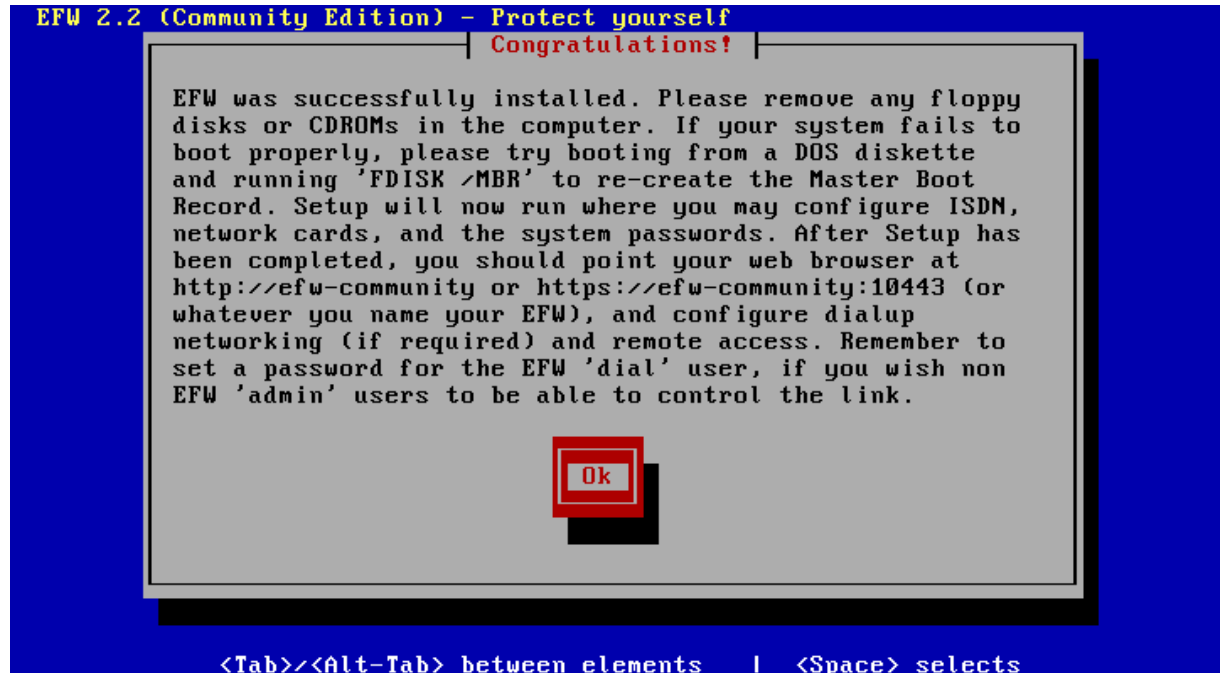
EFW 2.2 (Community Edition) - Protect yourself

Congratulations!

EFW was successfully installed. Please remove any floppy disks or CDROMs in the computer. If your system fails to boot properly, please try booting from a DOS diskette and running 'FDISK /MBR' to re-create the Master Boot Record. Setup will now run where you may configure ISDN, network cards, and the system passwords. After Setup has been completed, you should point your web browser at http://efw-community or https://efw-community:10443 (or whatever you name your EFW), and configure dialup networking (if required) and remote access. Remember to set a password for the EFW 'dial' user, if you wish non EFW 'admin' users to be able to control the link.

Ok

<Tab>/<Alt-Tab> between elements | <Space> selects